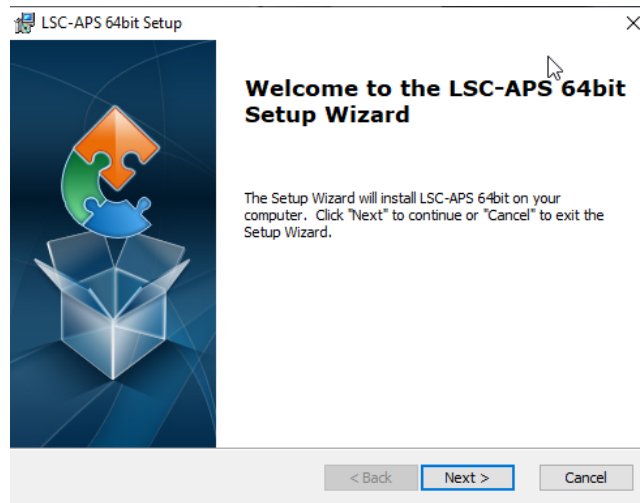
LSC-APS 64bit Setup

×

Welcome to the LSC-APS 64bit Setup Wizard

The Setup Wizard will install LSC-APS 64bit on your computer. Click "Next" to continue or "Cancel" to exit the Setup Wizard.

< Back

Next >

Cancel